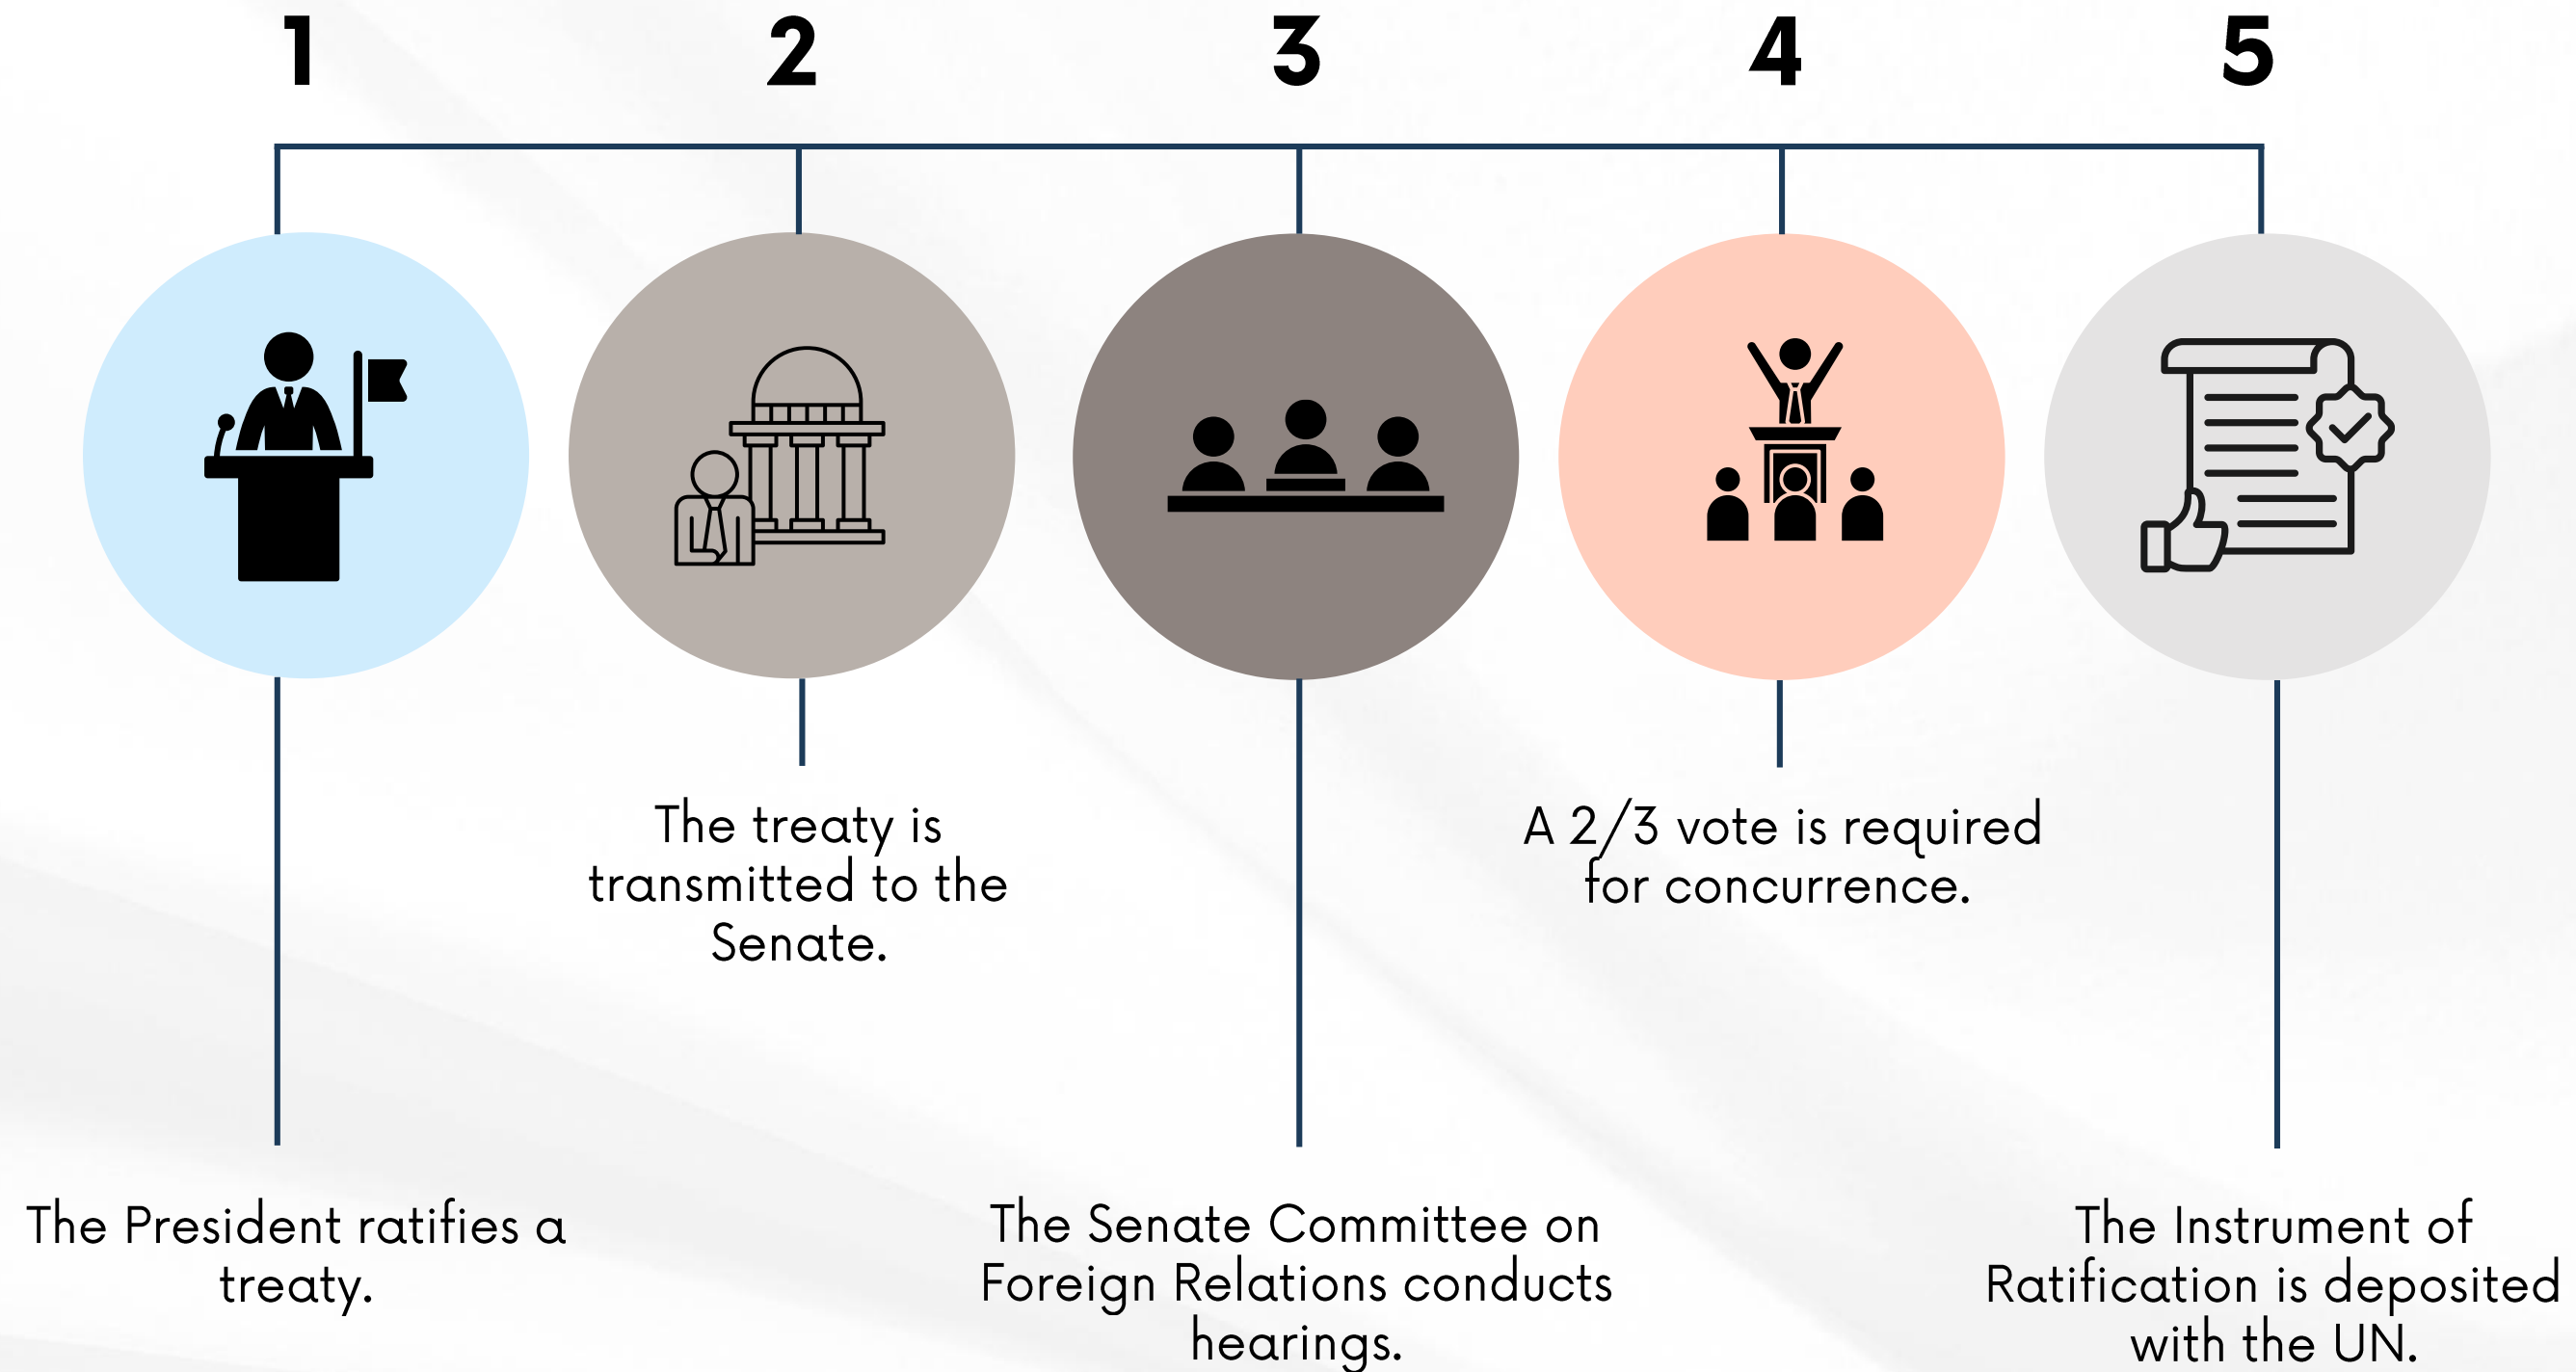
1

The President ratifies a treaty.

2

The treaty is transmitted to the Senate.

3

The Senate Committee on Foreign Relations conducts hearings.

4

A 2/3 vote is required for concurrence.

5

The Instrument of Ratification is deposited with the UN.